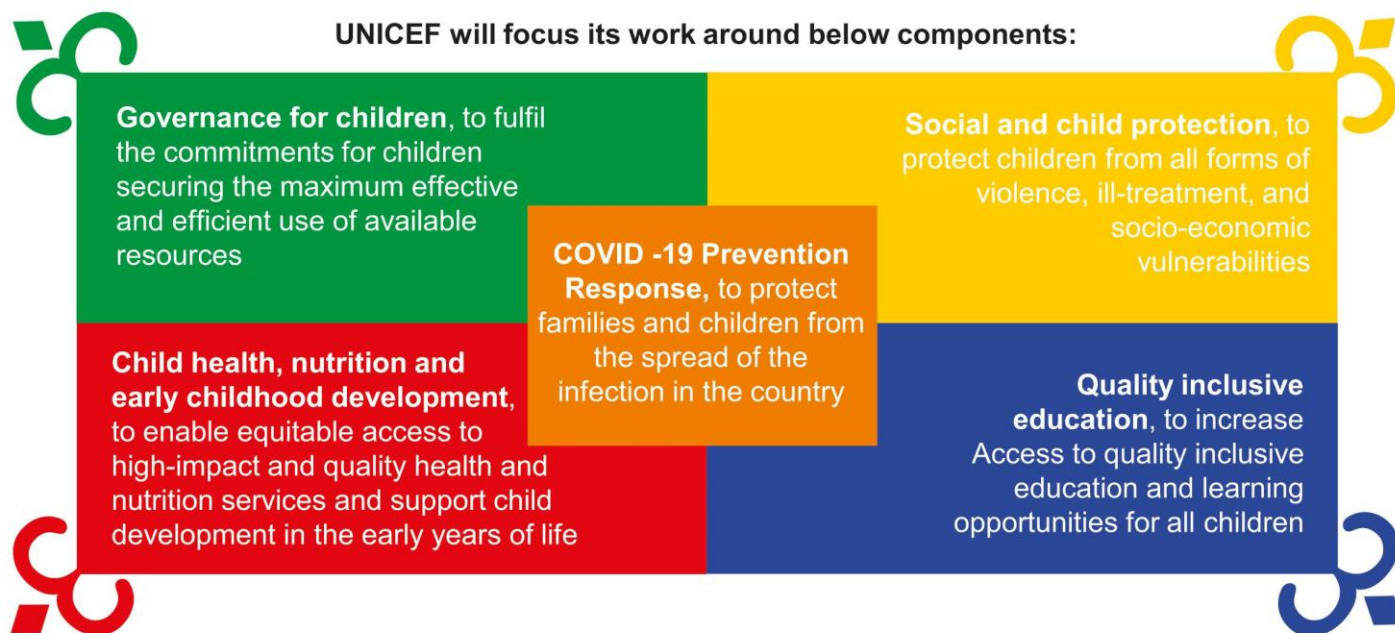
UNICEF will focus its work around below components:

**Governance for children**, to fulfil the commitments for children securing the maximum effective and efficient use of available resources

**Social and child protection**, to protect children from all forms of violence, ill-treatment, and socio-economic vulnerabilities

**COVID -19 Prevention Response,** to protect families and children from the spread of the infection in the country

**Child health, nutrition and early childhood development**, to enable equitable access to high-impact and quality health and nutrition services and support child development in the early years of life

**Quality inclusive education**, to increase Access to quality inclusive education and learning opportunities for all children